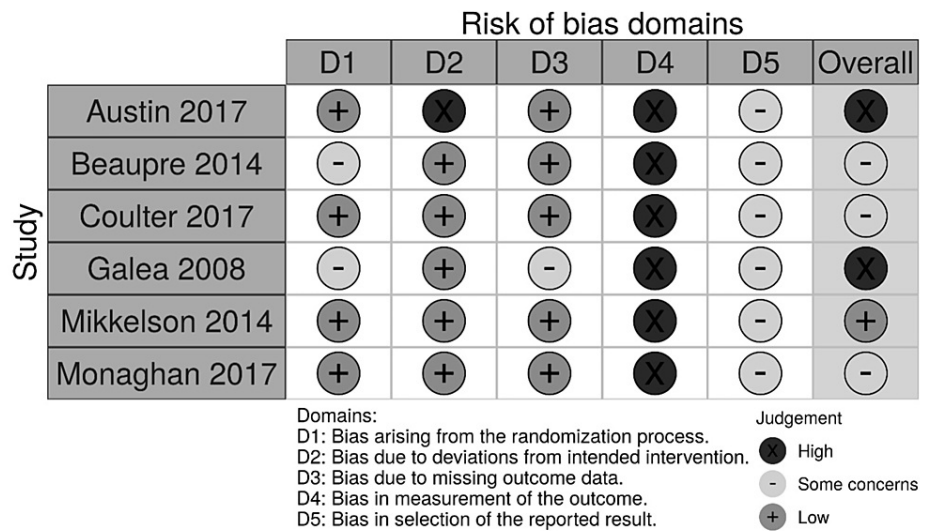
Risk of bias domains

Study

| | D1 | D2 | D3 | D4 | D5 | Overall |
|---|---|---|---|---|---|---|
| Austin 2017 | + | X | + | X | - | X |
| Beaupre 2014 | - | + | + | X | - | - |
| Coulter 2017 | + | + | + | X | - | - |
| Galea 2008 | - | + | - | X | - | X |
| Mikkelson 2014 | + | + | + | X | - | + |
| Monaghan 2017 | + | + | + | X | - | - |

Domains:
D1: Bias arising from the randomization process.
D2: Bias due to deviations from intended intervention.
D3: Bias due to missing outcome data.
D4: Bias in measurement of the outcome.
D5: Bias in selection of the reported result.

Judgement
X High
- Some concerns
+ Low